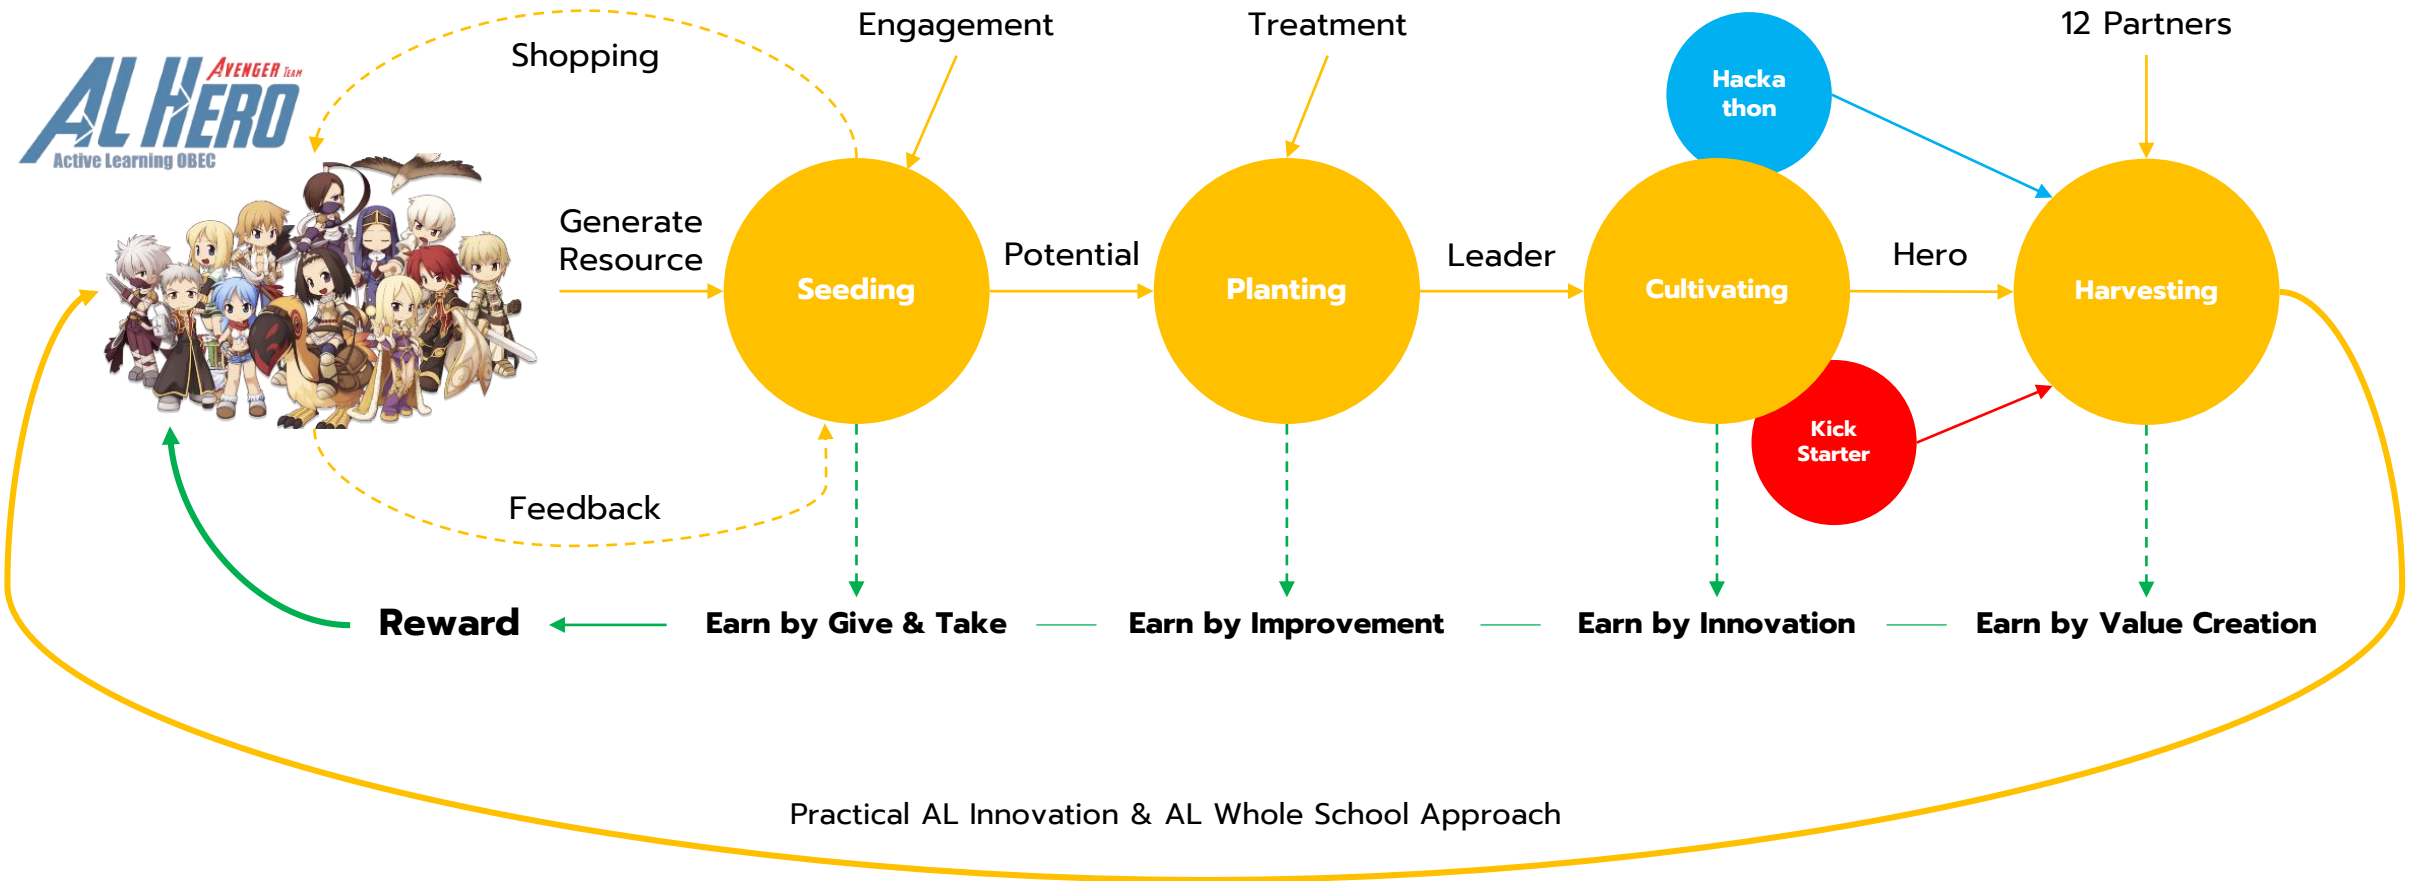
AVENGER TEAM
AL HERO
Active Learning OBEC

Shopping

Engagement

Treatment

12 Partners

Hacka thon

Generate Resource

Seeding

Potential

Planting

Leader

Cultivating

Hero

Harvesting

Kick Starter

Feedback

Reward

Earn by Give & Take

Earn by Improvement

Earn by Innovation

Earn by Value Creation

Practical AL Innovation & AL Whole School Approach